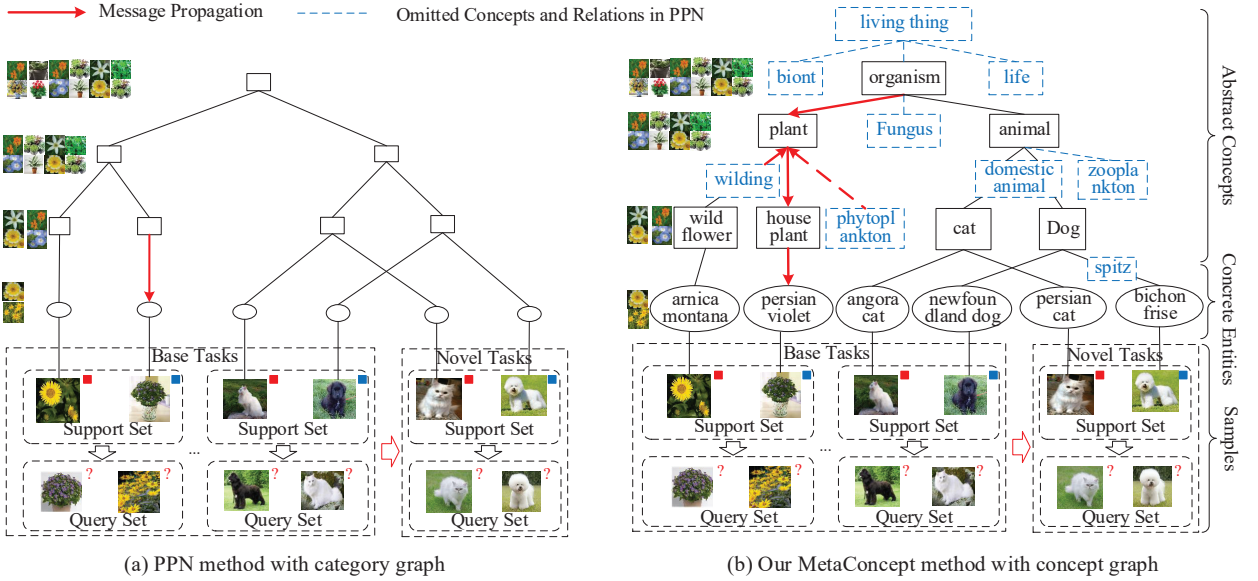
Message Propagation
Omitted Concepts and Relations in PPN

Base Tasks
Support Set
Query Set
Support Set
Query Set
...
Novel Tasks
Support Set
Query Set

(a) PPN method with category graph

living thing
biont
organism
life
plant
Fungus
animal
wilding
domestic animal
zooplankton
wild flower
house plant
phytoplankton
cat
Dog
spitz
arnica montana
persian violet
angora cat
newfoundland dog
persian cat
bichon frise

Base Tasks
Support Set
Query Set
Support Set
Query Set
...
Novel Tasks
Support Set
Query Set

Abstract Concepts
Concrete Entities
Samples

(b) Our MetaConcept method with concept graph